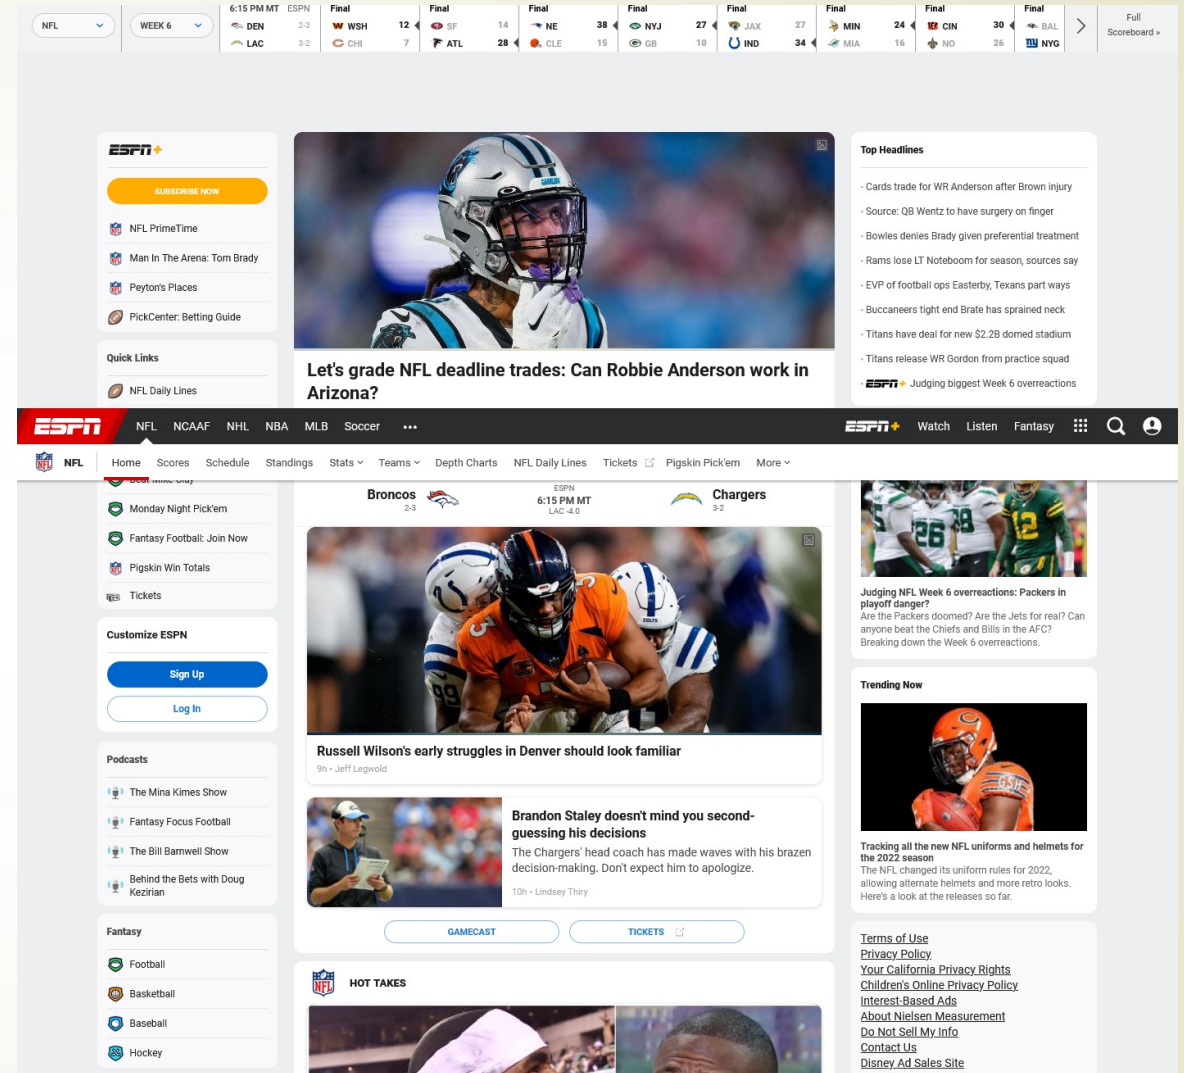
NFL
WEEK 6
6:15 PM MT ESPN
DEN 2-3
LAC 3-2
Final
WSH 12
CHI 7
Final
SF 14
ATL 28
Final
NE 38
CLE 15
Final
NYJ 27
GB 10
Final
JAX 27
IND 34
Final
MIN 24
MIA 16
Final
CIN 30
NO 26
Final
BAL
NYG
Full Scoreboard »

ESPN+
SUBSCRIBE NOW
NFL PrimeTime
Man In The Arena: Tom Brady
Peyton's Places
PickCenter: Betting Guide

Quick Links
NFL Daily Lines

Let's grade NFL deadline trades: Can Robbie Anderson work in Arizona?

Top Headlines
Cards trade for WR Anderson after Brown injury
Source: QB Wentz to have surgery on finger
Bowles denies Brady given preferential treatment
Rams lose LT Noteboom for season, sources say
EVP of football ops Easterby, Texans part ways
Buccaneers tight end Brate has sprained neck
Titans have deal for new $2.2B domed stadium
Titans release WR Gordon from practice squad
ESPN+ Judging biggest Week 6 overreactions

ESPN NFL NCAAF NHL NBA MLB Soccer ••• ESPN+ Watch Listen Fantasy

NFL Home Scores Schedule Standings Stats Teams Depth Charts NFL Daily Lines Tickets Pigskin Pick'em More

Monday Night Pick'em
Fantasy Football: Join Now
Pigskin Win Totals
Tickets

Broncos 2-3
ESPN 6:15 PM MT LAC -4.0
Chargers 3-2

Russell Wilson's early struggles in Denver should look familiar
9h • Jeff Legwold

Brandon Staley doesn't mind you second-guessing his decisions
The Chargers' head coach has made waves with his brazen decision-making. Don't expect him to apologize.
10h • Lindsey Thiry

GAMECAST
TICKETS

Judging NFL Week 6 overreactions: Packers in playoff danger?
Are the Packers doomed? Are the Jets for real? Can anyone beat the Chiefs and Bills in the AFC? Breaking down the Week 6 overreactions.

Trending Now
Tracking all the new NFL uniforms and helmets for the 2022 season
The NFL changed its uniform rules for 2022, allowing alternate helmets and more retro looks. Here's a look at the releases so far.

Customize ESPN
Sign Up
Log In

Podcasts
The Mina Kimes Show
Fantasy Focus Football
The Bill Barnwell Show
Behind the Bets with Doug Kezirian

Fantasy
Football
Basketball
Baseball
Hockey

HOT TAKES

Terms of Use
Privacy Policy
Your California Privacy Rights
Children's Online Privacy Policy
Interest-Based Ads
About Nielsen Measurement
Do Not Sell My Info
Contact Us
Disney Ad Sales Site